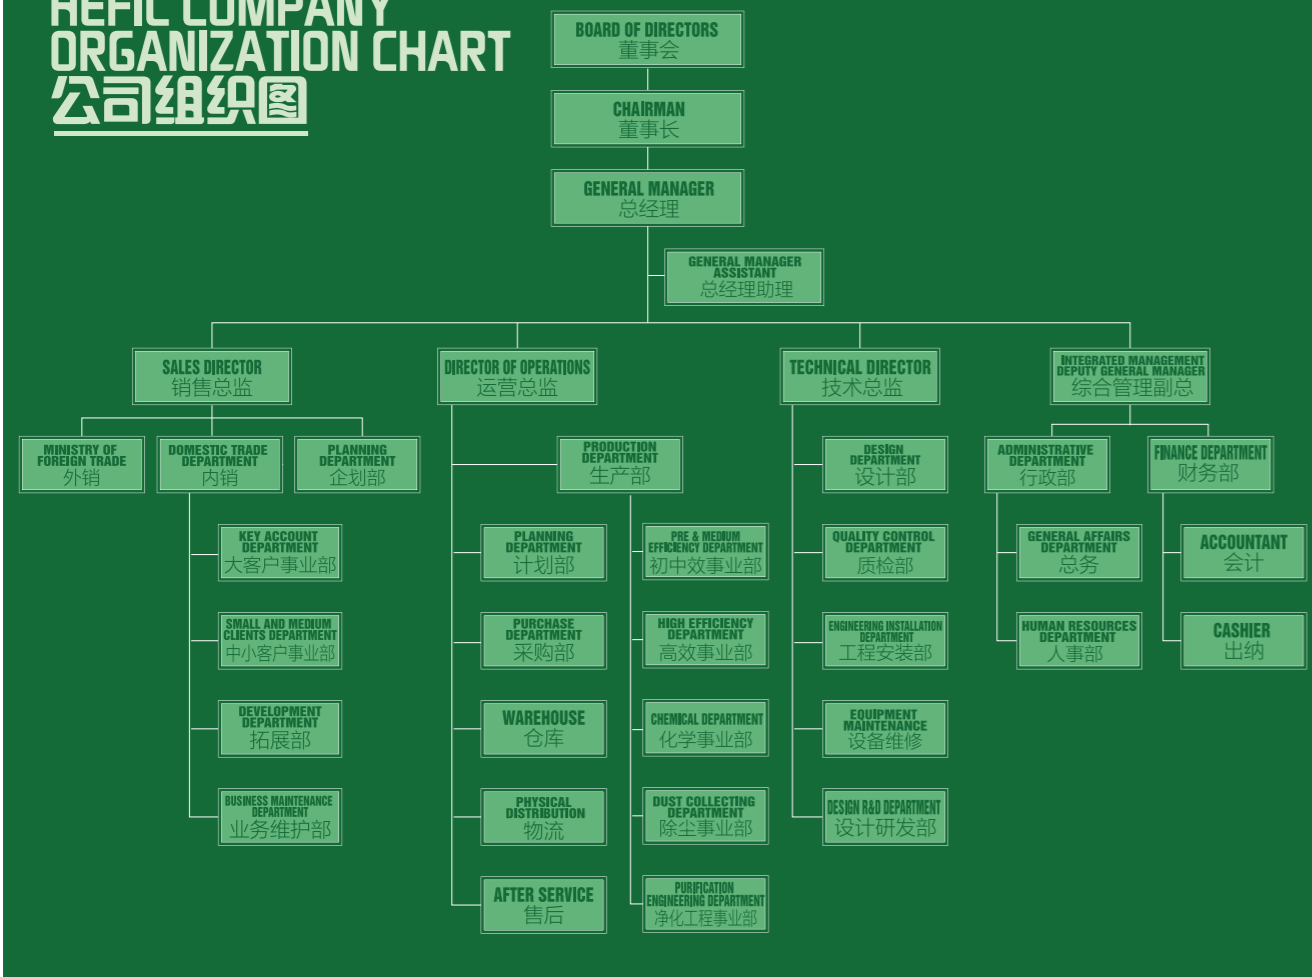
HEFIC COMPANY ORGANIZATION CHART
公司组织图

BOARD OF DIRECTORS
董事会

CHAIRMAN
董事长

GENERAL MANAGER
总经理

GENERAL MANAGER ASSISTANT
总经理助理

SALES DIRECTOR
销售总监

MINISTRY OF FOREIGN TRADE
外销

DOMESTIC TRADE DEPARTMENT
内销

PLANNING DEPARTMENT
企划部

KEY ACCOUNT DEPARTMENT
大客户事业部

SMALL AND MEDIUM CLIENTS DEPARTMENT
中小客户事业部

DEVELOPMENT DEPARTMENT
拓展部

BUSINESS MAINTENANCE DEPARTMENT
业务维护部

DIRECTOR OF OPERATIONS
运营总监

PRODUCTION DEPARTMENT
生产部

PLANNING DEPARTMENT
计划部

PURCHASE DEPARTMENT
采购部

WAREHOUSE
仓库

PHYSICAL DISTRIBUTION
物流

AFTER SERVICE
售后

PRE & MEDIUM EFFICIENCY DEPARTMENT
初中效事业部

HIGH EFFICIENCY DEPARTMENT
高效事业部

CHEMICAL DEPARTMENT
化学事业部

DUST COLLECTING DEPARTMENT
除尘事业部

PURIFICATION ENGINEERING DEPARTMENT
净化工程事业部

TECHNICAL DIRECTOR
技术总监

DESIGN DEPARTMENT
设计部

QUALITY CONTROL DEPARTMENT
质检部

ENGINEERING INSTALLATION DEPARTMENT
工程安装部

EQUIPMENT MAINTENANCE
设备维修

DESIGN R&D DEPARTMENT
设计研发部

INTEGRATED MANAGEMENT DEPUTY GENERAL MANAGER
综合管理副总

ADMINISTRATIVE DEPARTMENT
行政部

GENERAL AFFAIRS DEPARTMENT
总务

HUMAN RESOURCES DEPARTMENT
人事部

FINANCE DEPARTMENT
财务部

ACCOUNTANT
会计

CASHIER
出纳